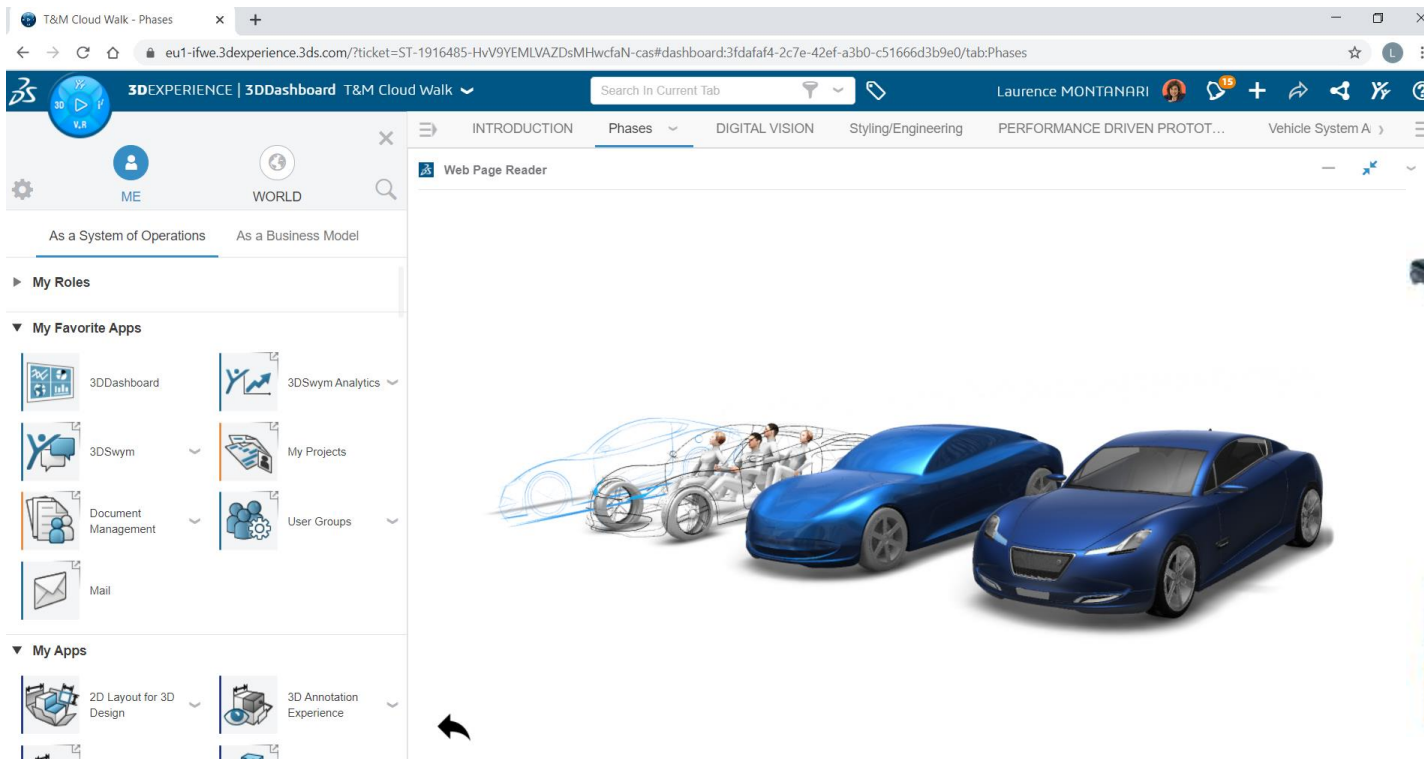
T&M Cloud Walk - Phases

eu1-ifwe.3dexperience.3ds.com/?ticket=ST-1916485-HvV9YEMLVAZDsMHwcfaN-cas#dashboard:3fdafaf4-2c7e-42ef-a3b0-c51666d3b9e0/tab:Phases

3D V,R

3DEXPERIENCE | 3DDashboard T&M Cloud Walk

Search In Current Tab

Laurence MONTANARI 15

ME WORLD

As a System of Operations As a Business Model

My Roles

My Favorite Apps

3DDashboard
3DSwym Analytics
3DSwym
My Projects
Document Management
User Groups
Mail

My Apps

2D Layout for 3D Design
3D Annotation Experience

INTRODUCTION Phases DIGITAL VISION Styling/Engineering PERFORMANCE DRIVEN PROTOT... Vehicle System A

Web Page Reader